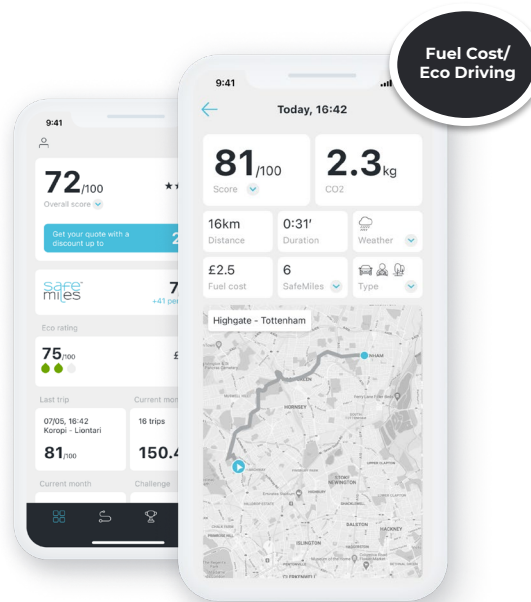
Fuel Cost/
Eco Driving

9:41

72/100
Overall score

Get your quote with a discount up to
2

safe miles
7
+41 per

Eco rating
75/100
£

Last trip
Current mon
07/05, 16:42
Koropi - Liontari
16 trips
81/100
150.4

Current month
Challenge

9:41
Today, 16:42

81/100
Score

2.3kg
CO2

16km
Distance

0:31'
Duration

Weather

£2.5
Fuel cost

6
SafeMiles

Type

Highgate - Tottenham

HORNSEY
STOKE NEWINGTON
DALSTON
HACKNEY
ISLINGTON
UPPER CLAPTON